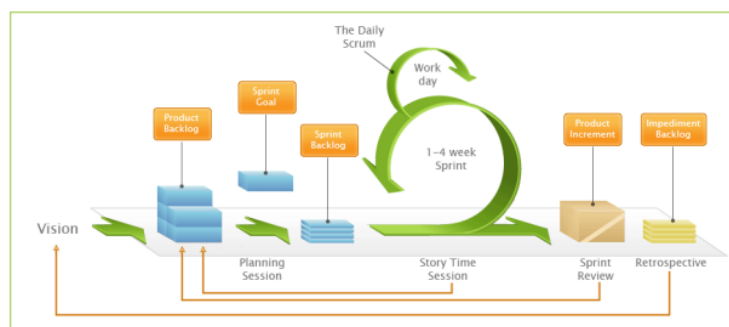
The Daily Scrum

Work day

Product Backlog

Sprint Goal

Sprint Backlog

1–4 week Sprint

Product Increment

Impediment Backlog

Vision

Planning Session

Story Time Session

Sprint Review

Retrospective